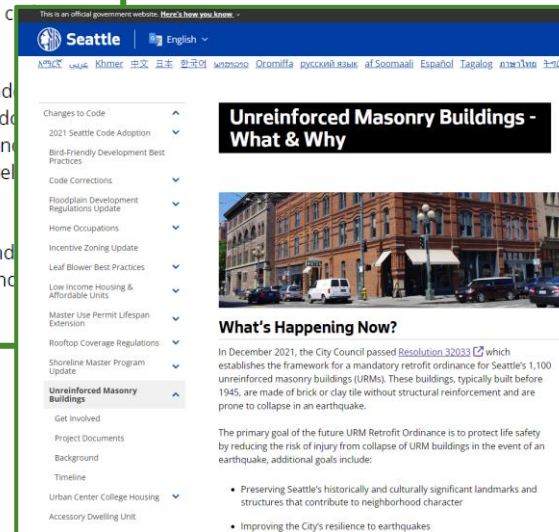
This is an official government website. Here's how you know

Seattle | English

አማርኛ العربية Khmer 中文 日本 한국어 ພາສາລາວ Oromiffa русский язык af Soomaali Español Tagalog ภาษาไทย ትግርኛ

Changes to Code
2021 Seattle Code Adoption
Bird-Friendly Development Best Practices
Code Corrections
Floodplain Development Regulations Update
Home Occupations
Incentive Zoning Update
Leaf Blower Best Practices
Low Income Housing & Affordable Units
Master Use Permit Lifespan Extension
Rooftop Coverage Regulations
Shoreline Master Program Update
Unreinforced Masonry Buildings
Get Involved
Project Documents
Background
Timeline
Urban Center College Housing
Accessory Dwelling Unit

Unreinforced Masonry Buildings - What & Why

What's Happening Now?

In December 2021, the City Council passed Resolution 32033 which establishes the framework for a mandatory retrofit ordinance for Seattle's 1,100 unreinforced masonry buildings (URMs). These buildings, typically built before 1945, are made of brick or clay tile without structural reinforcement and are prone to collapse in an earthquake.

The primary goal of the future URM Retrofit Ordinance is to protect life safety by reducing the risk of injury from collapse of URM buildings in the event of an earthquake, additional goals include:

• Preserving Seattle's historically and culturally significant landmarks and structures that contribute to neighborhood character

• Improving the City's resilience to earthquakes